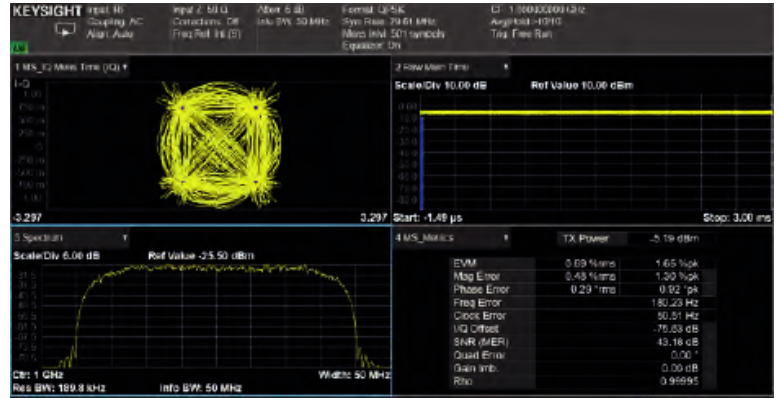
KEYSIGHT Input: RF Coupling: AC Align: Auto
Input Z: 50 Ω Corrections: Off Freq Ref: Int (S)
Atten: 6 dB Info BW: 50 MHz
Format: QPSK Sym Rate: 79.61 MHz Meas Intvl: 501 symbols Equalizer: On
CF: 1.000000000 GHz Avg|Hold: >10/10 Trig: Free Run

1 MS_IQ Meas Time (IQ)
I-Q
-3.297
3.297

2 Raw Main Time
Scale/Div 10.00 dB
Ref Value 10.00 dBm
Start: -1.49 µs
Stop: 3.00 ms

3 Spectrum
Scale/Div 6.00 dB
Ref Value -25.50 dBm
Ctr: 1 GHz
Res BW: 189.8 kHz
Info BW: 50 MHz
Width: 50 MHz

4 MS_Metrics
TX Power -5.19 dBm

| | | |
|---|---|---|
| EVM | 0.69 %rms | 1.65 %pk |
| Mag Error | 0.48 %rms | 1.30 %pk |
| Phase Error | 0.29 °rms | 0.92 °pk |
| Freq Error | | 180.23 Hz |
| Clock Error | | 50.51 Hz |
| I/Q Offset | | -75.63 dB |
| SNR (MER) | | 43.18 dB |
| Quad Error | | 0.00 ° |
| Gain Imb. | | 0.00 dB |
| Rho | | 0.99995 |